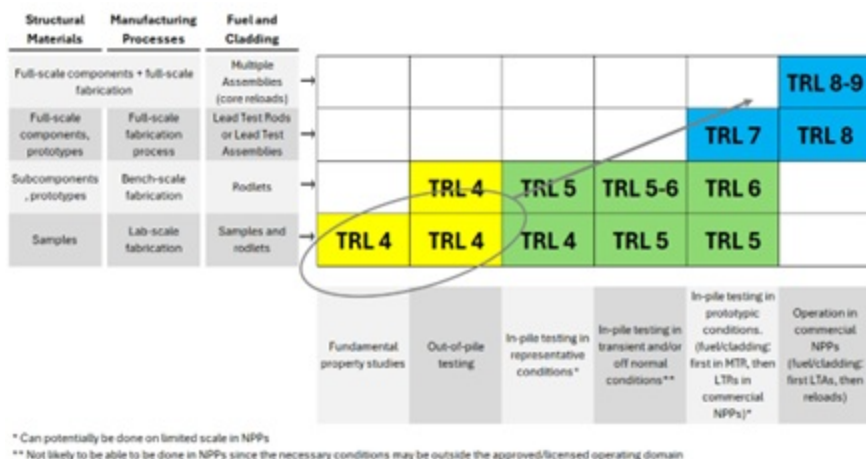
| Structural Materials | Manufacturing Processes | Fuel and Cladding | | | | | | |
|---|---|---|---|---|---|---|---|---|
| Full-scale components + full-scale fabrication | | Multiple Assemblies (core reloads) | | | | | | TRL 8-9 |
| Full-scale components, prototypes | Full-scale fabrication process | Lead Test Rods or Lead Test Assemblies | | | | | TRL 7 | TRL 8 |
| Subcomponents, prototypes | Bench-scale fabrication | Rodlets | | TRL 4 | TRL 5 | TRL 5-6 | TRL 6 | |
| Samples | Lab-scale fabrication | Samples and rodlets | TRL 4 | TRL 4 | TRL 4 | TRL 5 | TRL 5 | |
| | | | Fundamental property studies | Out-of-pile testing | In-pile testing in representative conditions* | In-pile testing in transient and/or off normal conditions** | In-pile testing in prototypic conditions. (fuel/cladding: first in MTR, then LTRs in commercial NPPs)* | Operation in commercial NPPs (fuel/cladding: first LTAs, then reloads) |

* Can potentially be done on limited scale in NPPs
** Not likely to be able to be done in NPPs since the necessary conditions may be outside the approved/licensed operating domain